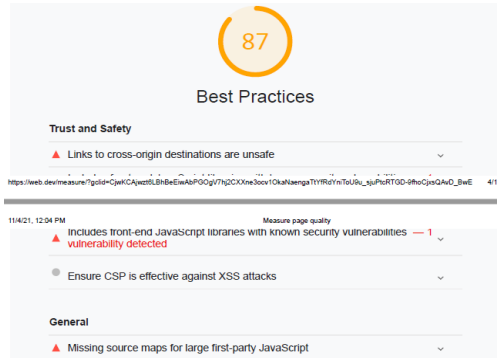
87

Best Practices

Trust and Safety

▲ Links to cross-origin destinations are unsafe

https://web.dev/measure/?gclid=CjwKCAjwzt6LBhBeEiwAbPGOgV7hj2CXXne3ocv1OkaNaengaTtYfRdYniToU9u_sjuPtcRTGD-9fhoCjxsQAvD_BwE 4/1

11/4/21, 12:04 PM Measure page quality

▲ Includes front-end JavaScript libraries with known security vulnerabilities — 1 vulnerability detected

Ensure CSP is effective against XSS attacks

General

▲ Missing source maps for large first-party JavaScript